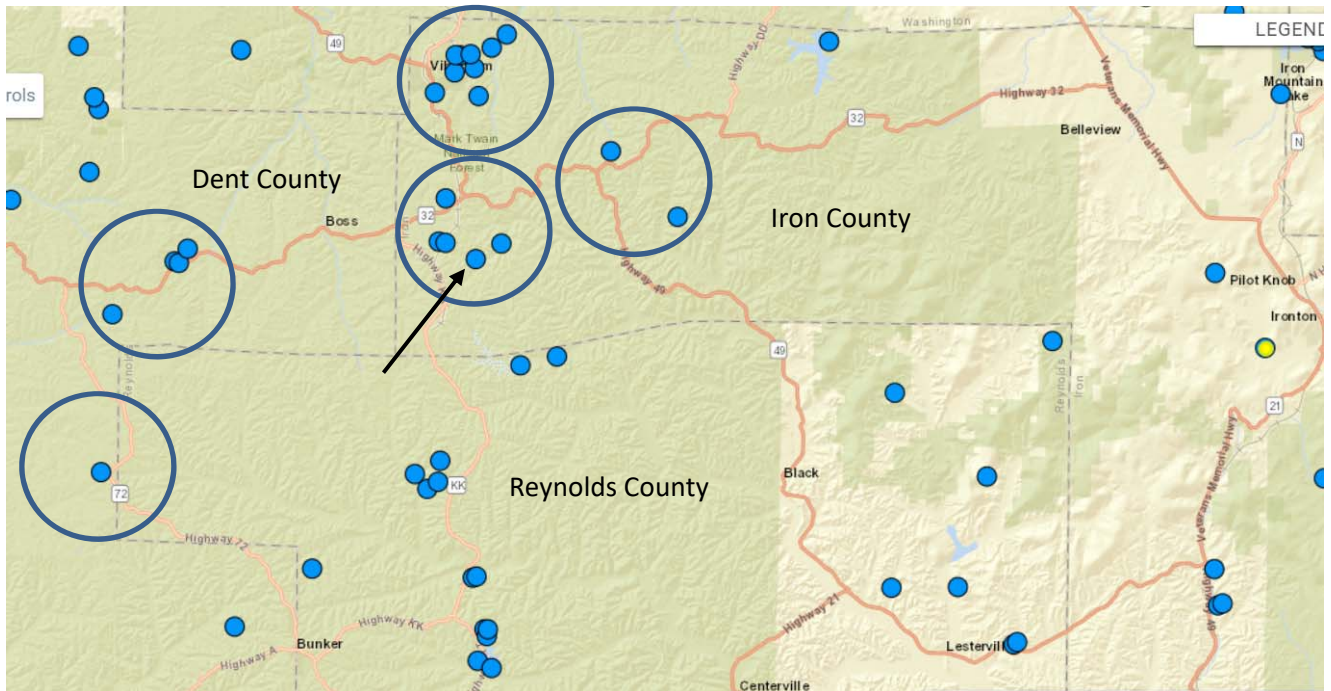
rols

LEGEND

Washington

49

Viburnum

Highway DD

Highway 32

32

Iron Mountain Lake

Belleview

Veterans Memorial Hwy

N

Mark Twain National Forest

Dent County

Boss

32

Highway 49

Iron County

Pilot Knob

Ironton

49

Reynolds

Iron

21

72

Highway 72

Black

KK

Reynolds County

Veterans Memorial Hwy

Highway KK

Bunker

Highway A

Highway 21

Lesterville

Centerville